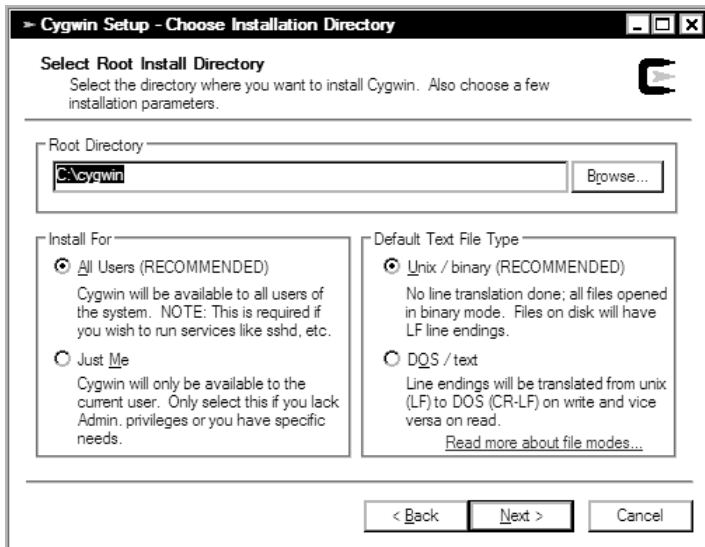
Cygwin Setup - Choose Installation Directory

Select Root Install Directory
Select the directory where you want to install Cygwin. Also choose a few installation parameters.

Root Directory
C:\cygwin
Browse...

Install For
All Users (RECOMMENDED)
Cygwin will be available to all users of the system. NOTE: This is required if you wish to run services like sshd, etc.
Just Me
Cygwin will only be available to the current user. Only select this if you lack Admin. privileges or you have specific needs.

Default Text File Type
Unix / binary (RECOMMENDED)
No line translation done; all files opened in binary mode. Files on disk will have LF line endings.
DOS / text
Line endings will be translated from unix (LF) to DOS (CR-LF) on write and vice versa on read.
Read more about file modes...

< Back
Next >
Cancel